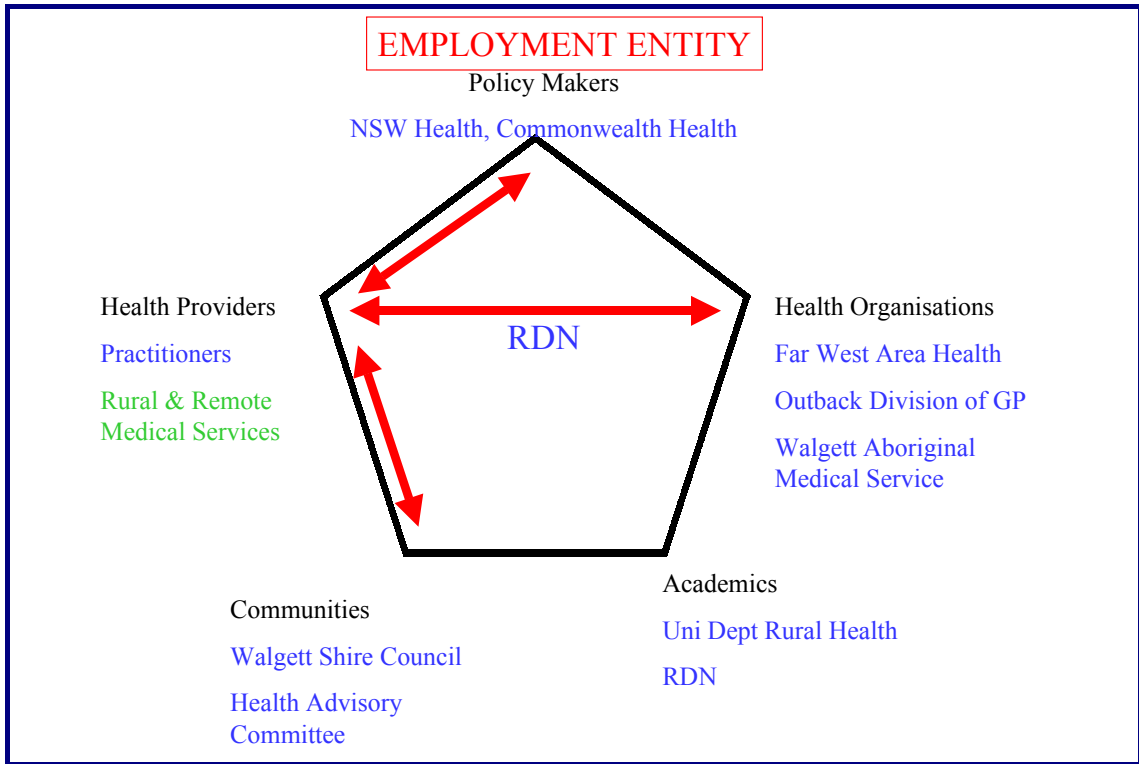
EMPLOYMENT ENTITY

Policy Makers

NSW Health, Commonwealth Health

Health Providers

Practitioners

Rural & Remote Medical Services

RDN

Health Organisations

Far West Area Health

Outback Division of GP

Walgett Aboriginal Medical Service

Academics

Uni Dept Rural Health

RDN

Communities

Walgett Shire Council

Health Advisory Committee